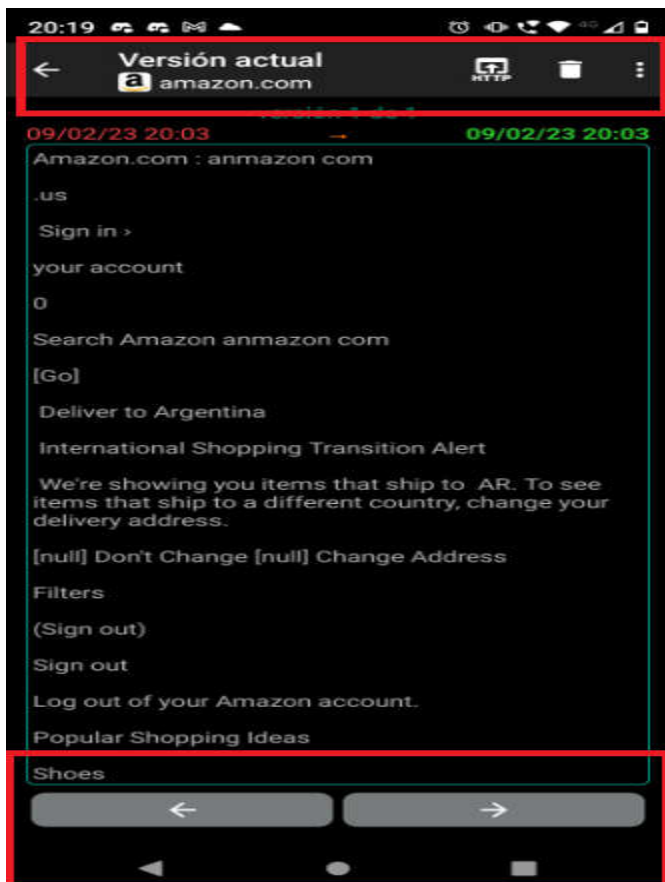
20:19

Versión actual
amazon.com

HTTP

Versión 1 de 1

09/02/23 20:03 → 09/02/23 20:03

Amazon.com : anmazon com

.us

Sign in ›

your account

0

Search Amazon anmazon com

[Go]

Deliver to Argentina

International Shopping Transition Alert

We're showing you items that ship to AR. To see items that ship to a different country, change your delivery address.

[null] Don't Change [null] Change Address

Filters

(Sign out)

Sign out

Log out of your Amazon account.

Popular Shopping Ideas

Shoes

←

→